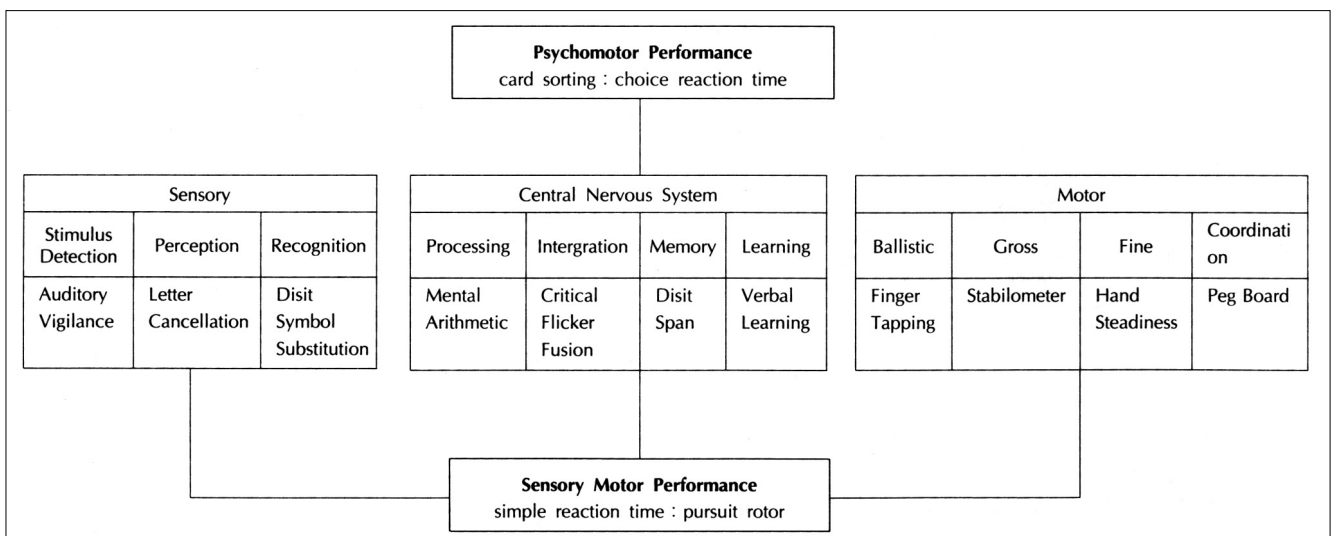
**Psychomotor Performance**
card sorting : choice reaction time

Sensory

| Stimulus Detection | Perception | Recognition |
|---|---|---|
| Auditory Vigilance | Letter Cancellation | Disit Symbol Substitution |

Central Nervous System

| Processing | Intergration | Memory | Learning |
|---|---|---|---|
| Mental Arithmetic | Critical Flicker Fusion | Disit Span | Verbal Learning |

Motor

| Ballistic | Gross | Fine | Coordination |
|---|---|---|---|
| Finger Tapping | Stabilometer | Hand Steadiness | Peg Board |

**Sensory Motor Performance**
simple reaction time : pursuit rotor